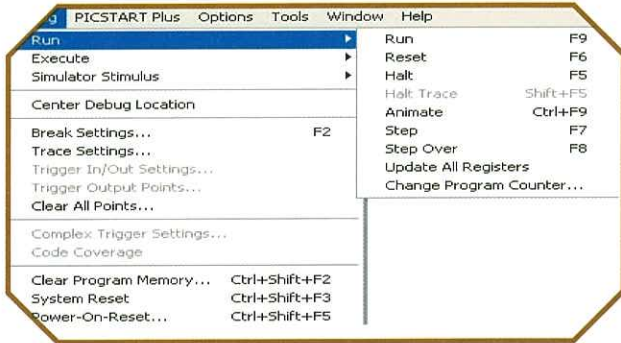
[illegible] PICSTART Plus Options Tools Window Help

Run
Execute
Simulator Stimulus

Center Debug Location

Break Settings... F2
Trace Settings...
Trigger In/Out Settings...
Trigger Output Points...
Clear All Points...

Complex Trigger Settings...
Code Coverage

Clear Program Memory... Ctrl+Shift+F2
System Reset Ctrl+Shift+F3
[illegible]ower-On-Reset... Ctrl+Shift+F5

Run F9
Reset F6
Halt F5
Halt Trace Shift+F5
Animate Ctrl+F9
Step F7
Step Over F8
Update All Registers
Change Program Counter...